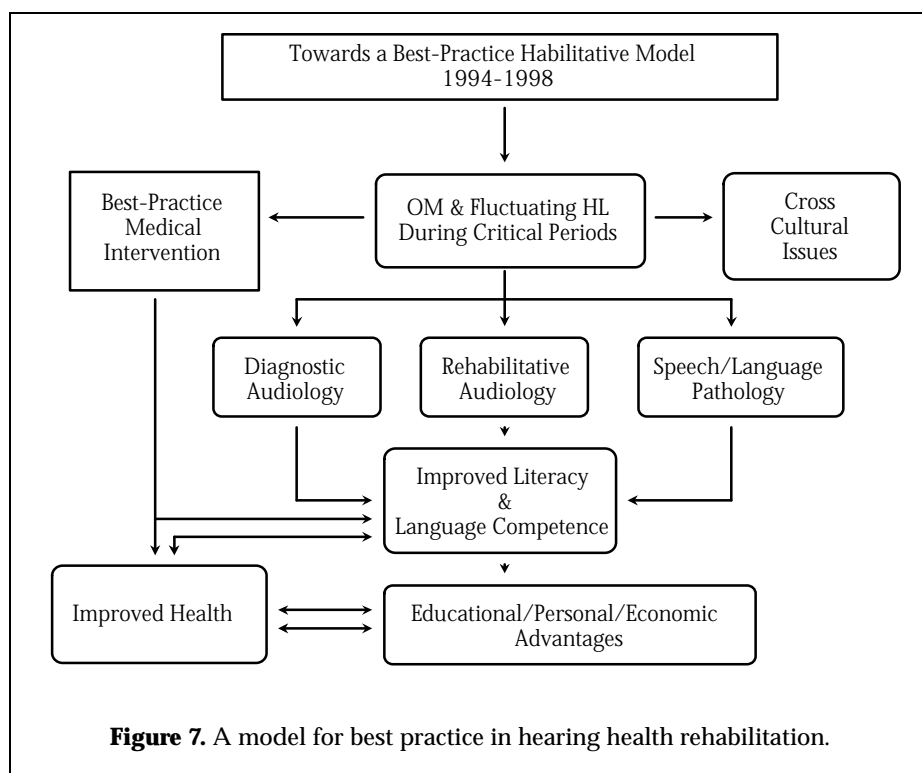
Towards a Best-Practice Habilitative Model
1994-1998

Best-Practice Medical Intervention

OM & Fluctuating HL During Critical Periods

Cross Cultural Issues

Diagnostic Audiology

Rehabilitative Audiology

Speech/Language Pathology

Improved Literacy & Language Competence

Improved Health

Educational/Personal/Economic Advantages

**Figure 7.** A model for best practice in hearing health rehabilitation.